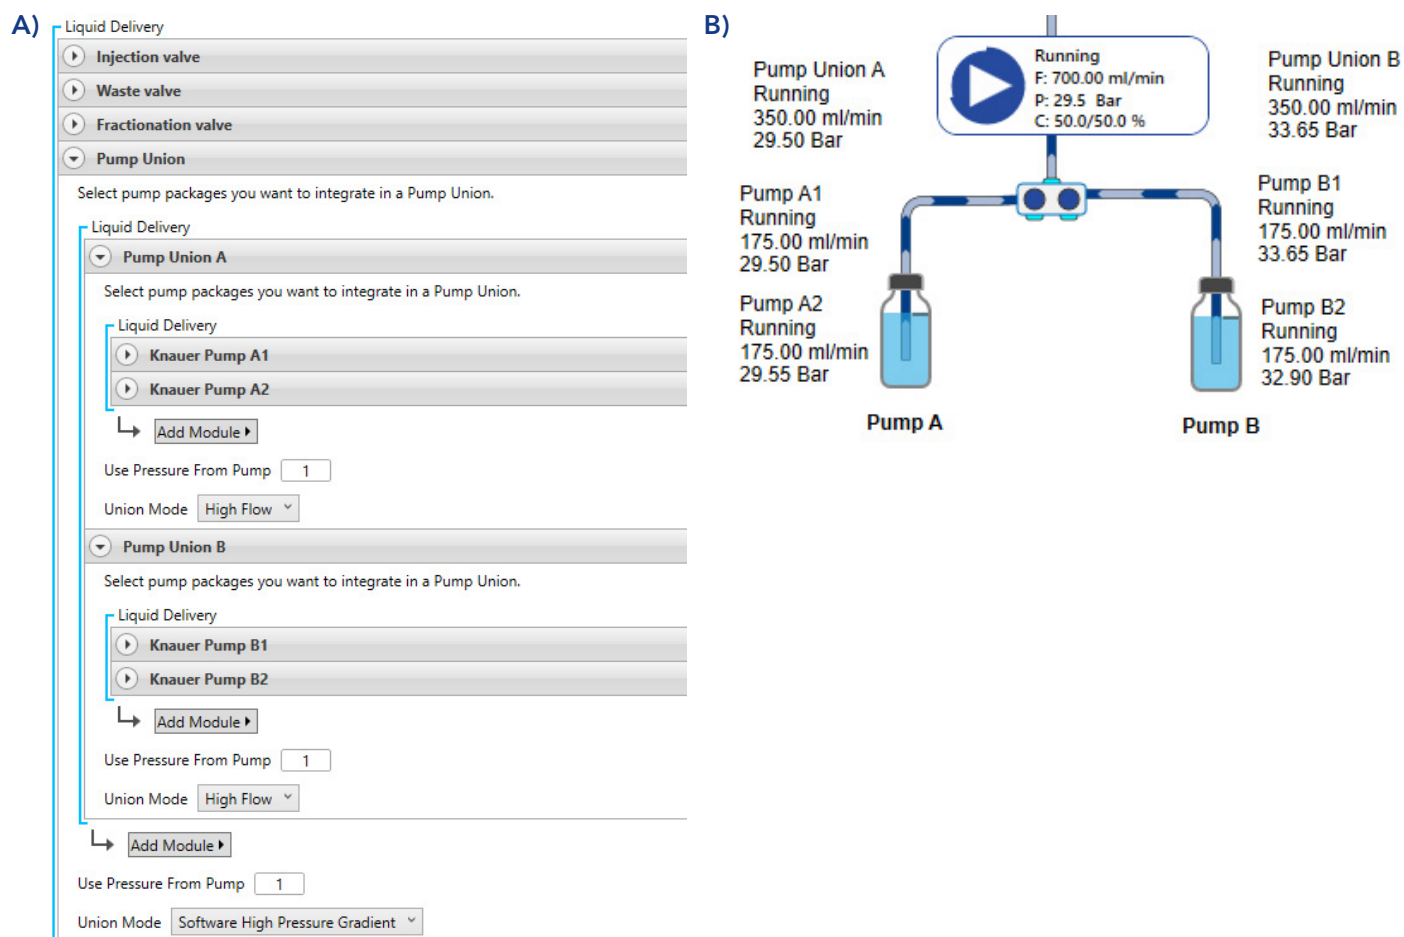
A)

Liquid Delivery

Injection valve

Waste valve

Fractionation valve

Pump Union

Select pump packages you want to integrate in a Pump Union.

Liquid Delivery

Pump Union A

Select pump packages you want to integrate in a Pump Union.

Liquid Delivery

Knauer Pump A1

Knauer Pump A2

Add Module

Use Pressure From Pump 1

Union Mode High Flow

Pump Union B

Select pump packages you want to integrate in a Pump Union.

Liquid Delivery

Knauer Pump B1

Knauer Pump B2

Add Module

Use Pressure From Pump 1

Union Mode High Flow

Add Module

Use Pressure From Pump 1

Union Mode Software High Pressure Gradient

B)

Pump Union A
Running
350.00 ml/min
29.50 Bar

Running
F: 700.00 ml/min
P: 29.5 Bar
C: 50.0/50.0 %

Pump Union B
Running
350.00 ml/min
33.65 Bar

Pump A1
Running
175.00 ml/min
29.50 Bar

Pump B1
Running
175.00 ml/min
33.65 Bar

Pump A2
Running
175.00 ml/min
29.55 Bar

Pump B2
Running
175.00 ml/min
32.90 Bar

Pump A

Pump B